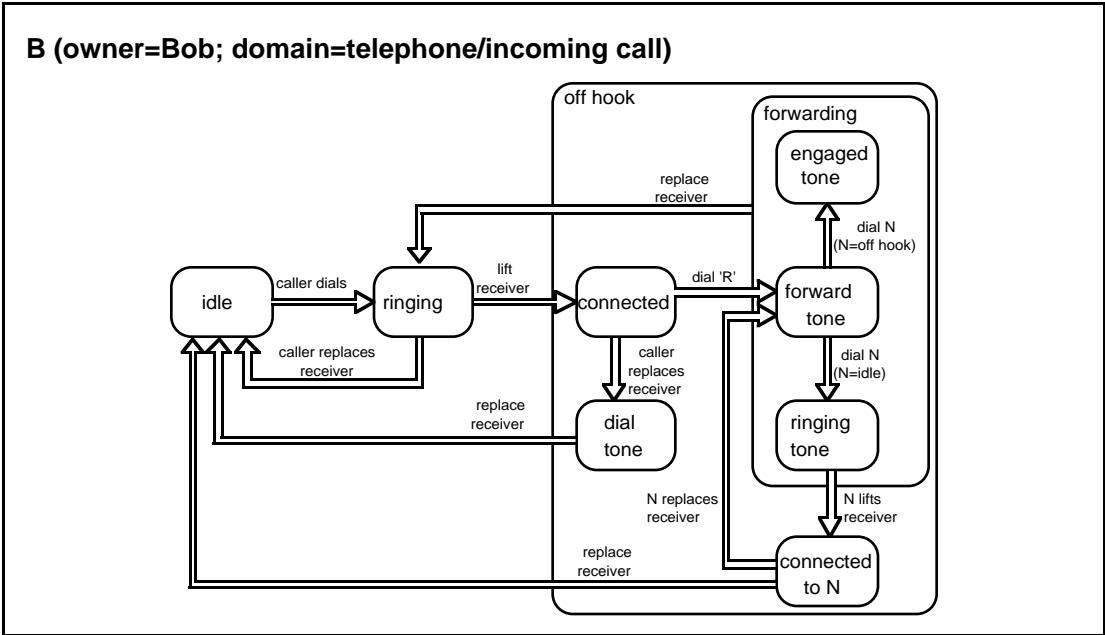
B (owner=Bob; domain=telephone/incoming call)

off hook

forwarding

engaged tone

replace receiver

dial N (N=off hook)

idle

caller dials

ringing

lift receiver

connected

dial 'R'

forward tone

caller replaces receiver

caller replaces receiver

dial N (N=idle)

replace receiver

dial tone

ringing tone

N replaces receiver

N lifts receiver

replace receiver

connected to N